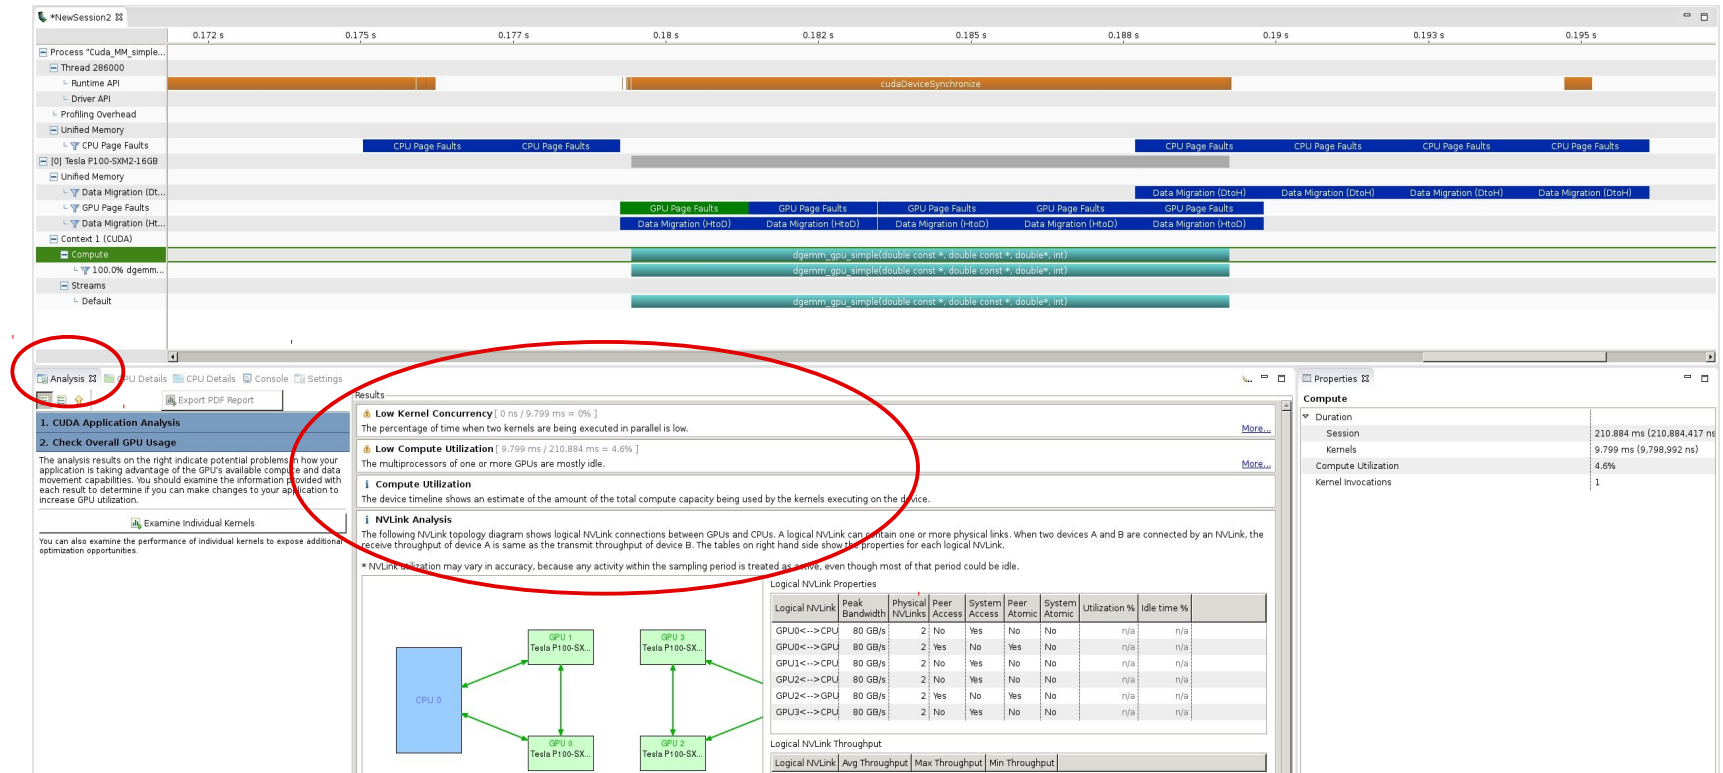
*NewSession2

0.172 s 0.175 s 0.177 s 0.18 s 0.182 s 0.185 s 0.188 s 0.19 s 0.193 s 0.195 s

Process "Cuda_MM_simple...
Thread 286000
Runtime API
Driver API
Profiling Overhead
Unified Memory
CPU Page Faults
[0] Tesla P100-SXM2-16GB
Unified Memory
Data Migration (Dt...
GPU Page Faults
Data Migration (Ht...
Context 1 (CUDA)
Compute
100.0% dgemm...
Streams
Default

cudaDeviceSynchronize
CPU Page Faults CPU Page Faults CPU Page Faults CPU Page Faults CPU Page Faults CPU Page Faults
Data Migration (DtoH) Data Migration (DtoH) Data Migration (DtoH) Data Migration (DtoH)
GPU Page Faults GPU Page Faults GPU Page Faults GPU Page Faults GPU Page Faults
Data Migration (HtoD) Data Migration (HtoD) Data Migration (HtoD) Data Migration (HtoD) Data Migration (HtoD)
dgemm_gpu_simple(double const *, double const *, double*, int)
dgemm_gpu_simple(double const *, double const *, double*, int)
dgemm_gpu_simple(double const *, double const *, double*, int)

Analysis GPU Details CPU Details Console Settings

Export PDF Report

1. CUDA Application Analysis
2. Check Overall GPU Usage

The analysis results on the right indicate potential problems in how your application is taking advantage of the GPU's available compute and data movement capabilities. You should examine the information provided with each result to determine if you can make changes to your application to increase GPU utilization.

Examine Individual Kernels

You can also examine the performance of individual kernels to expose additional optimization opportunities.

Results

Low Kernel Concurrency [ 0 ns / 9.799 ms = 0% ]
The percentage of time when two kernels are being executed in parallel is low.
More...

Low Compute Utilization [ 9.799 ms / 210.884 ms = 4.6% ]
The multiprocessors of one or more GPUs are mostly idle.
More...

Compute Utilization
The device timeline shows an estimate of the amount of the total compute capacity being used by the kernels executing on the device.

NVLink Analysis
The following NVLink topology diagram shows logical NVLink connections between GPUs and CPUs. A logical NVLink can contain one or more physical links. When two devices A and B are connected by an NVLink, the receive throughput of device A is same as the transmit throughput of device B. The tables on right hand side show the properties for each logical NVLink.

* NVLink utilization may vary in accuracy, because any activity within the sampling period is treated as active, even though most of that period could be idle.

CPU 0
GPU 1 Tesla P100-SX...
GPU 3 Tesla P100-SX...
GPU 0 Tesla P100-SX...
GPU 2 Tesla P100-SX...

Logical NVLink Properties

| Logical NVLink | Peak Bandwidth | Physical NVLinks | Peer Access | System Access | Peer Atomic | System Atomic | Utilization % | Idle time % |
|---|---|---|---|---|---|---|---|---|
| GPU0<-->CPU | 80 GB/s | 2 | No | Yes | No | No | n/a | n/a |
| GPU0<-->GPU | 80 GB/s | 2 | Yes | No | Yes | No | n/a | n/a |
| GPU1<-->CPU | 80 GB/s | 2 | No | Yes | No | No | n/a | n/a |
| GPU2<-->CPU | 80 GB/s | 2 | No | Yes | No | No | n/a | n/a |
| GPU2<-->GPU | 80 GB/s | 2 | Yes | No | Yes | No | n/a | n/a |
| GPU3<-->CPU | 80 GB/s | 2 | No | Yes | No | No | n/a | n/a |

Logical NVLink Throughput

| Logical NVLink | Avg Throughput | Max Throughput | Min Throughput |
|---|---|---|---|

Properties

Compute
Duration
Session 210.884 ms (210,884,417 ns
Kernels 9.799 ms (9,798,992 ns)
Compute Utilization 4.6%
Kernel Invocations 1